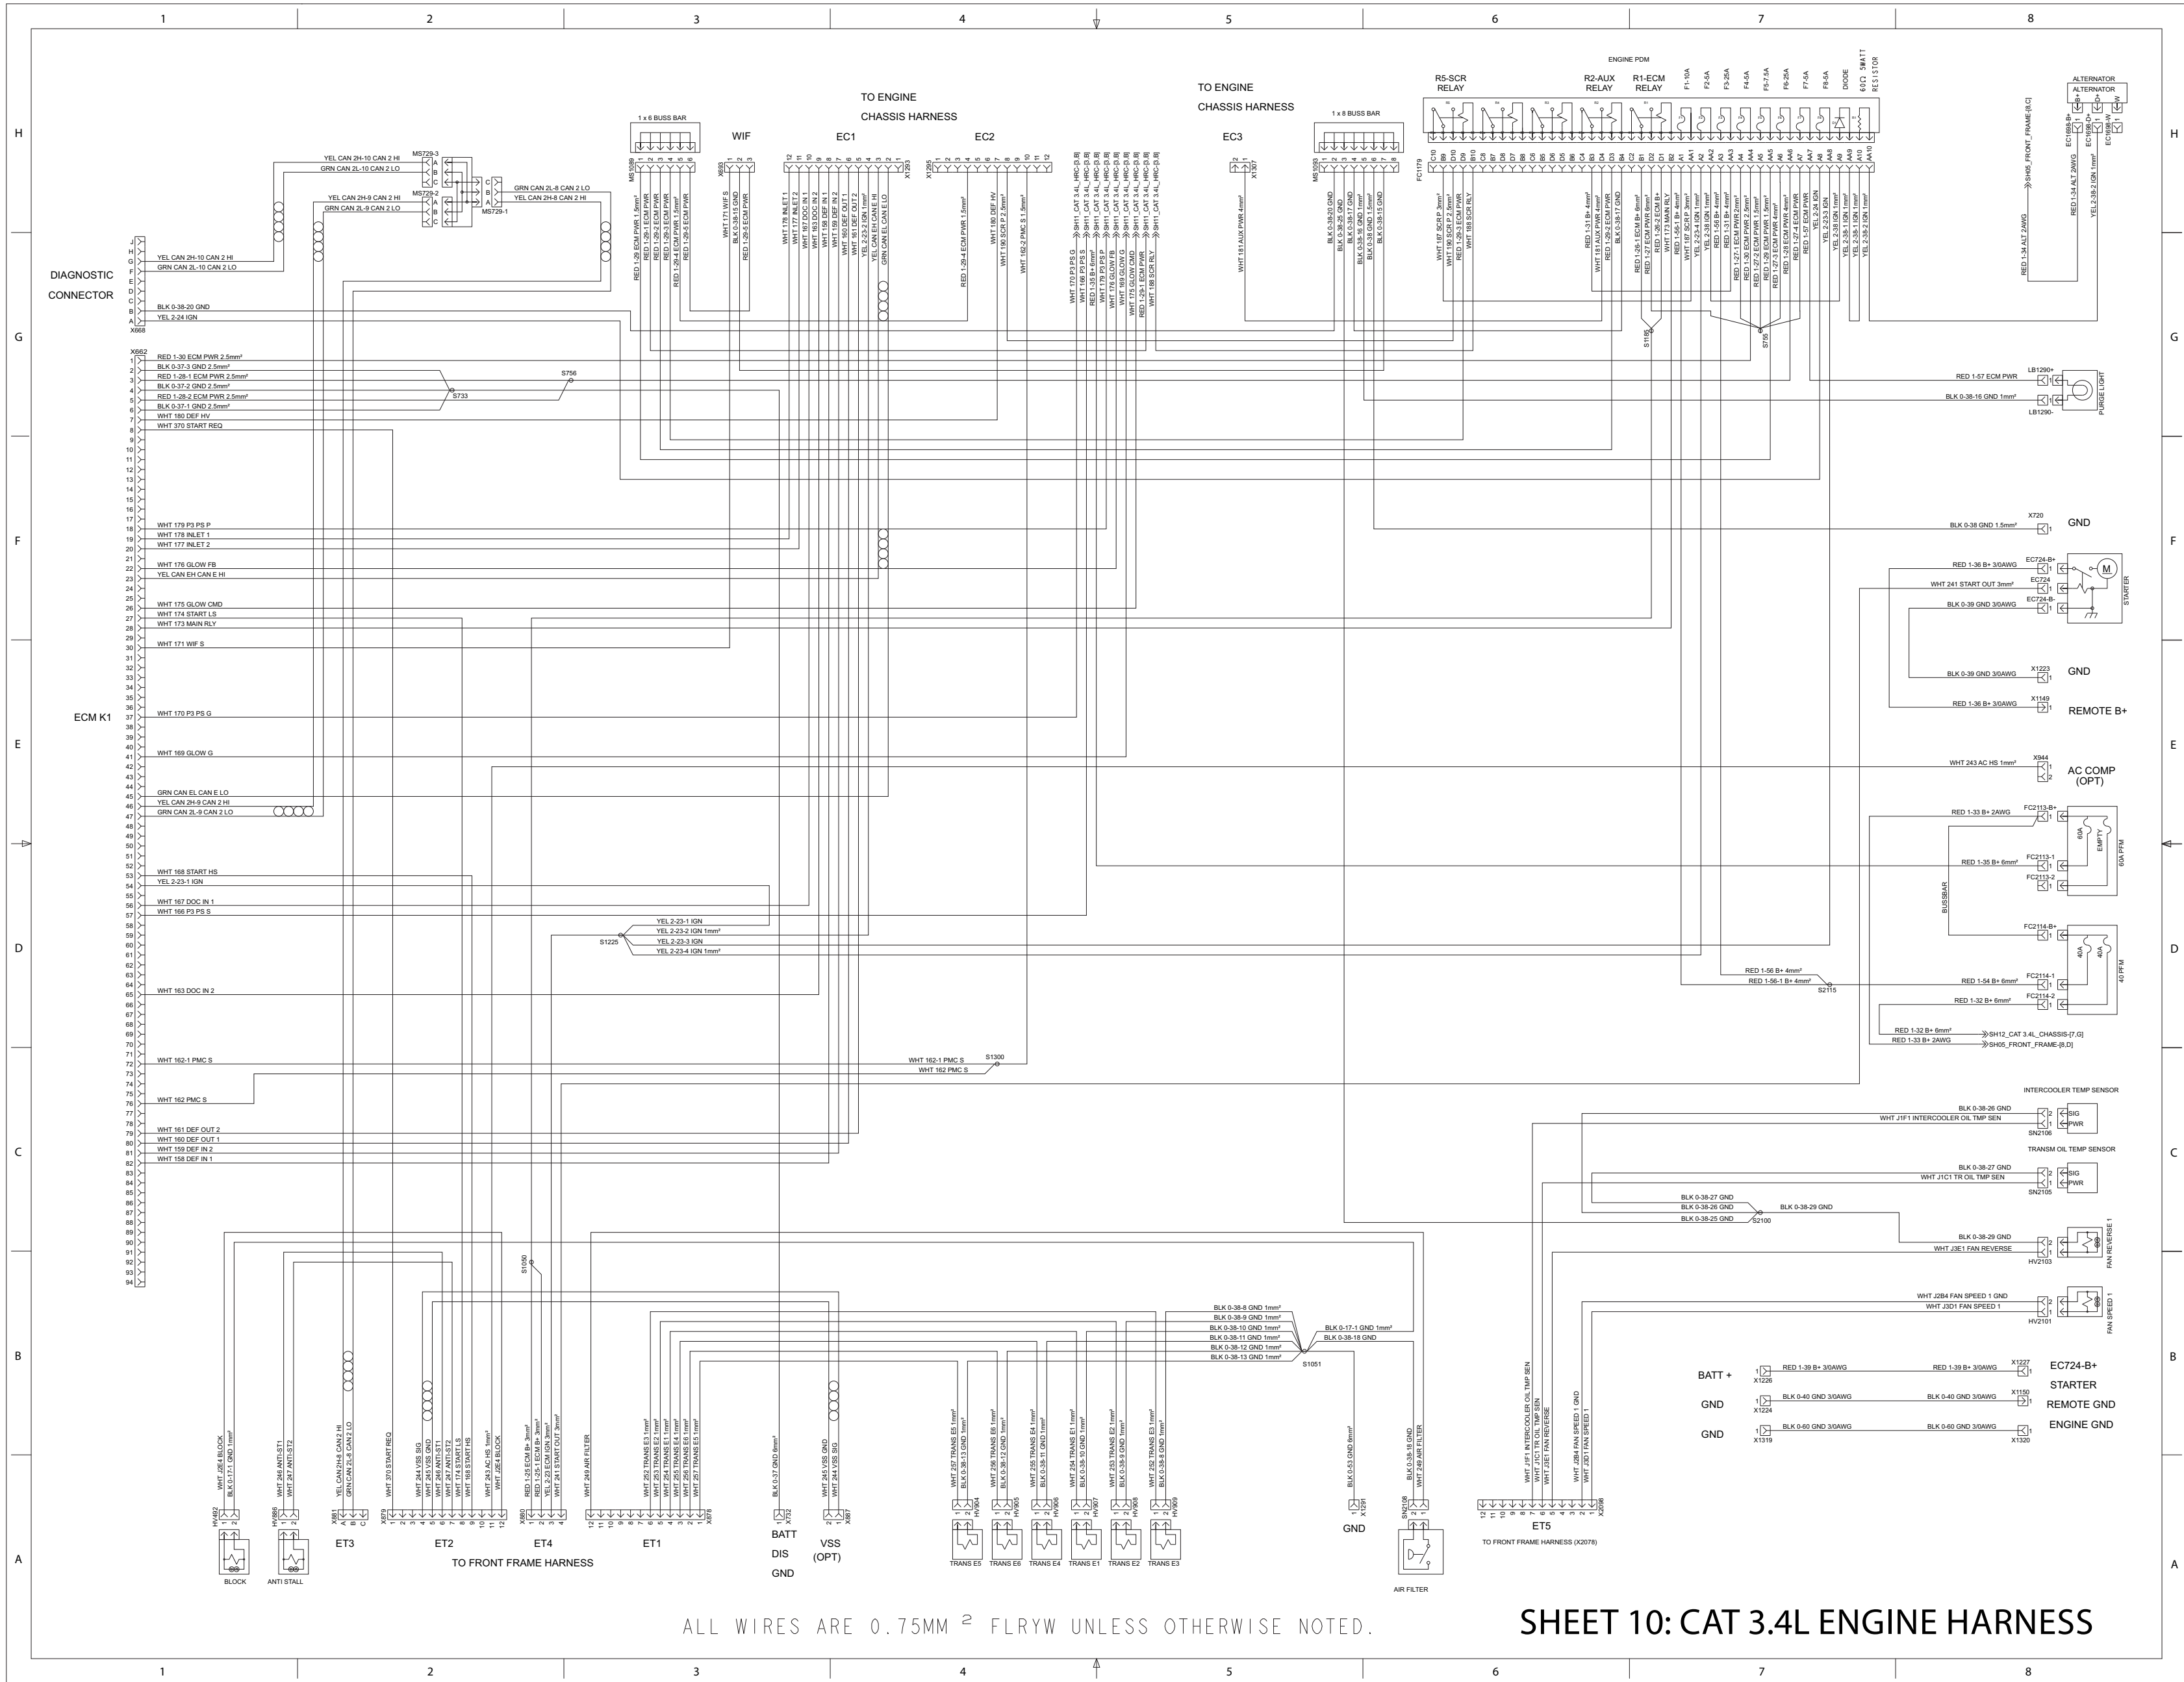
1 2 3 4 5 6 7 8

H G F E D C B A

TO ENGINE CHASSIS HARNESS

TO ENGINE CHASSIS HARNESS

1 x 6 BUSS BAR

WIF

EC1

EC2

EC3

1 x 8 BUSS BAR

ENGINE PDM

R5-SCR RELAY

R2-AUX RELAY

R1-ECM RELAY

F1-10A F2-5A F3-25A F4-5A F5-7.5A F6-25A F7-5A F8-5A DIODE 60Ω .5WATT RESISTOR

ALTERNATOR

ALTERNATOR

DIAGNOSTIC CONNECTOR

X668

YEL CAN 2H-10 CAN 2 HI
GRN CAN 2L-10 CAN 2 LO
BLK 0-38-20 GND
YEL 2-24 IGN

MS729-3
MS729-2
MS729-1

YEL CAN 2H-10 CAN 2 HI
GRN CAN 2L-10 CAN 2 LO
YEL CAN 2H-9 CAN 2 HI
GRN CAN 2L-9 CAN 2 LO
GRN CAN 2L-8 CAN 2 LO
YEL CAN 2H-8 CAN 2 HI

X662

RED 1-30 ECM PWR 2.5mm²
BLK 0-37-3 GND 2.5mm²
RED 1-28-1 ECM PWR 2.5mm²
BLK 0-37-2 GND 2.5mm²
RED 1-28-2 ECM PWR 2.5mm²
BLK 0-37-1 GND 2.5mm²
WHT 180 DEF HV
WHT 370 START REQ

S733
S756

ECM K1

WHT 179 P3 PS P
WHT 178 INLET 1
WHT 177 INLET 2
WHT 176 GLOW FB
YEL CAN EH CAN E HI
WHT 175 GLOW CMD
WHT 174 START LS
WHT 173 MAIN RLY
WHT 171 WIF S
WHT 170 P3 PS G
WHT 169 GLOW G
GRN CAN EL CAN E LO
YEL CAN 2H-9 CAN 2 HI
GRN CAN 2L-9 CAN 2 LO
WHT 168 START HS
YEL 2-23-1 IGN
WHT 167 DOC IN 1
WHT 166 P3 PS S
WHT 163 DOC IN 2
WHT 162-1 PMC S
WHT 162 PMC S
WHT 161 DEF OUT 2
WHT 160 DEF OUT 1
WHT 159 DEF IN 2
WHT 158 DEF IN 1

YEL 2-23-1 IGN
YEL 2-23-2 IGN 1mm²
YEL 2-23-3 IGN
YEL 2-23-4 IGN 1mm²
S1225

WHT 162-1 PMC S
WHT 162 PMC S
S1300

MS1089
RED 1-29 ECM PWR 1.5mm²
RED 1-29-1 ECM PWR
RED 1-29-2 ECM PWR
RED 1-29-3 ECM PWR
RED 1-29-4 ECM PWR 1.5mm²
RED 1-29-5 ECM PWR

X693
WHT 171 WIF S
BLK 0-38-15 GND
RED 1-29-5 ECM PWR

X293
WHT 178 INLET 1
WHT 177 INLET 2
WHT 167 DOC IN 1
WHT 163 DOC IN 2
WHT 158 DEF IN 1
WHT 159 DEF IN 2
WHT 160 DEF OUT 1
WHT 161 DEF OUT 2
YEL 2-23-2 IGN 1mm²
YEL CAN EH CAN E HI
GRN CAN EL CAN E LO

X295
RED 1-29-4 ECM PWR 1.5mm²
WHT 180 DEF HV
WHT 190 SCR P 2.5mm²
WHT 162-2 PMC S 1.5mm²

WHT 170 P3 PS G
WHT 166 P3 PS S
RED 1-56 B+ 4mm²
WHT 179 P3 PS P
WHT 176 GLOW FB
WHT 169 GLOW G
WHT 175 GLOW CMD
RED 1-29-1 ECM PWR
WHT 188 SCR RLY
SH11_CAT 3.4L_HRC-[3,B]

X307
WHT 181 AUX PWR 4mm²

MS1090
BLK 0-38-20 GND
BLK 0-38-25 GND
BLK 0-38-17 GND
BLK 0-38-16 GND 1mm²
BLK 0-38 GND 1.5mm²
BLK 0-38-15 GND

FC1179
WHT 187 SCR P 3mm²
WHT 190 SCR P 2.5mm²
RED 1-29-3 ECM PWR
WHT 188 SCR RLY
RED 1-31 B+ 4mm²
WHT 181 AUX PWR 4mm²
RED 1-29-2 ECM PWR
BLK 0-38-17 GND
RED 1-28-1 ECM B+ 6mm²
RED 1-27 ECM PWR 6mm²
RED 1-28-2 ECM B+
WHT 173 MAIN RLY
RED 1-56-1 B+ 4mm²
WHT 187 SCR P 3mm²
YEL 2-23-4 IGN 1mm²
YEL 2-38 IGN 1mm²
RED 1-56 B+ 4mm²
RED 1-31 B+ 4mm²
RED 1-27-1 ECM PWR 2.5mm²
RED 1-30 ECM PWR 2.5mm²
RED 1-27-2 ECM PWR 1.5mm²
RED 1-29 ECM PWR 1.5mm²
RED 1-27-3 ECM PWR 4mm²
RED 1-28 ECM PWR 4mm²
RED 1-27-4 ECM PWR
RED 1-57 ECM PWR
YEL 2-24 IGN
YEL 2-23-3 IGN
YEL 2-38 IGN 1mm²
YEL 2-38-1 IGN 1mm²
YEL 2-38-2 IGN 1mm²

S1185
S705

SH05_FRONT_FRAME-[8,C]
RED 1-34 ALT 2AWG
EC1698-B+
RED 1-34 ALT 2AWG
EC1698-D+
YEL 2-38-2 IGN 1mm²
EC1698-W

LB1290+
LB1290-
RED 1-57 ECM PWR
BLK 0-38-16 GND 1mm²
PURGE LIGHT

X720
BLK 0-38 GND 1.5mm²
GND

EC724-B+
RED 1-36 B+ 3/0AWG
EC724
WHT 241 START OUT 3mm²
EC724-B-
BLK 0-39 GND 3/0AWG
STARTER

X1223
BLK 0-39 GND 3/0AWG
GND

X1149
RED 1-36 B+ 3/0AWG
REMOTE B+

X944
WHT 243 AC HS 1mm²
AC COMP (OPT)

FC2113-B+
RED 1-33 B+ 2AWG
FC2113-1
RED 1-35 B+ 6mm²
FC2113-2
60A EMPTY 60A PFM
BUSSBAR

FC2114-B+
40A 40A 40 PFM
RED 1-56 B+ 4mm²
RED 1-56-1 B+ 4mm²
S2115
FC2114-1
RED 1-54 B+ 6mm²
FC2114-2
RED 1-32 B+ 6mm²
RED 1-32 B+ 6mm²
SH12_CAT 3.4L_CHASSIS-[7,G]
RED 1-33 B+ 2AWG
SH05_FRONT_FRAME-[8,D]

INTERCOOLER TEMP SENSOR
BLK 0-38-26 GND
WHT J1F1 INTERCOOLER OIL TMP SEN
SIG PWR
SN2106

TRANSM OIL TEMP SENSOR
BLK 0-38-27 GND
WHT J1C1 TR OIL TMP SEN
SIG PWR
SN2105

BLK 0-38-27 GND
BLK 0-38-26 GND
BLK 0-38-25 GND
BLK 0-38-29 GND
S2100

BLK 0-38-29 GND
WHT J3E1 FAN REVERSE
HV2103
FAN REVERSE 1

WHT J2B4 FAN SPEED 1 GND
WHT J3D1 FAN SPEED 1
HV2101
FAN SPEED 1

BATT +
X1226
RED 1-39 B+ 3/0AWG
RED 1-39 B+ 3/0AWG
X1227
EC724-B+

GND
X1224
BLK 0-40 GND 3/0AWG
BLK 0-40 GND 3/0AWG
X1150
STARTER
REMOTE GND

GND
X1319
BLK 0-60 GND 3/0AWG
BLK 0-60 GND 3/0AWG
X1320
ENGINE GND

BLK 0-38-8 GND 1mm²
BLK 0-38-9 GND 1mm²
BLK 0-38-10 GND 1mm²
BLK 0-38-11 GND 1mm²
BLK 0-38-12 GND 1mm²
BLK 0-38-13 GND 1mm²
BLK 0-17-1 GND 1mm²
BLK 0-38-18 GND
S1051

S1050

WHT J2E4 BLOCK
BLK 0-17-1 GND 1mm²
HV482
BLOCK

WHT 246 ANTI-ST1
WHT 247 ANTI-ST2
HV986
ANTI STALL

YEL CAN 2H-8 CAN 2 HI
GRN CAN 2L-8 CAN 2 LO
X881
ET3

X879
WHT 370 START REQ
WHT 244 VSS SIG
WHT 245 VSS GND
WHT 246 ANTI-ST1
WHT 247 ANTI-ST2
WHT 174 START LS
WHT 168 START HS
WHT 243 AC HS 1mm²
WHT J2E4 BLOCK
ET2

X880
RED 1-25 ECM B+ 3mm²
RED 1-25-1 ECM B+ 3mm²
YEL 2-23 ECM IGN 3mm²
WHT 241 START OUT 3mm²
ET4

TO FRONT FRAME HARNESS

WHT 249 AIR FILTER
WHT 252 TRANS E3 1mm²
WHT 253 TRANS E2 1mm²
WHT 254 TRANS E1 1mm²
WHT 255 TRANS E4 1mm²
WHT 256 TRANS E6 1mm²
WHT 257 TRANS E5 1mm²
X878
ET1

BLK 0-37 GND 6mm²
X732
BATT DIS GND

WHT 245 VSS GND
WHT 244 VSS SIG
X887
VSS (OPT)

WHT 257 TRANS E5 1mm²
BLK 0-38-13 GND 1mm²
HV904
TRANS E5

WHT 256 TRANS E6 1mm²
BLK 0-38-12 GND 1mm²
HV905
TRANS E6

WHT 255 TRANS E4 1mm²
BLK 0-38-11 GND 1mm²
HV906
TRANS E4

WHT 254 TRANS E1 1mm²
BLK 0-38-10 GND 1mm²
HV907
TRANS E1

WHT 253 TRANS E2 1mm²
BLK 0-38-9 GND 1mm²
HV908
TRANS E2

WHT 252 TRANS E3 1mm²
BLK 0-38-8 GND 1mm²
HV909
TRANS E3

BLK 0-53 GND 6mm²
X1291
GND

BLK 0-38-18 GND
WHT 249 AIR FILTER
SN2108
AIR FILTER

WHT J1F1 INTERCOOLER OIL TMP SEN
WHT J1C1 TR OIL TMP SEN
WHT J3E1 FAN REVERSE
WHT J2B4 FAN SPEED 1 GND
WHT J3D1 FAN SPEED 1
X2098
ET5
TO FRONT FRAME HARNESS (X2078)

ALL WIRES ARE 0.75MM ² FLRYW UNLESS OTHERWISE NOTED.

SHEET 10: CAT 3.4L ENGINE HARNESS